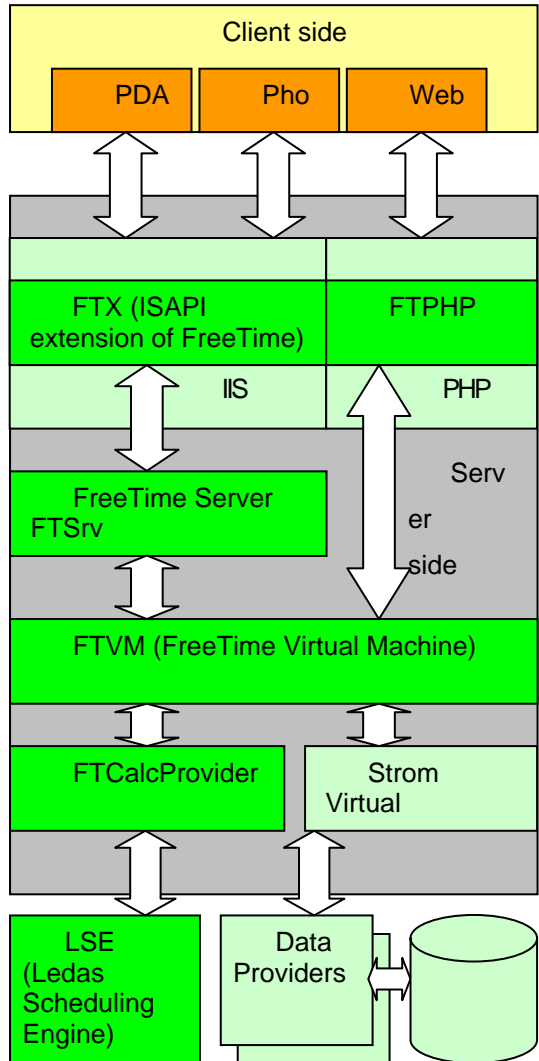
Client side

PDA

Pho

Web

FTX (ISAPI extension of FreeTime)

FTPHP

IIS

PHP

Serv er side

FreeTime Server FTSrv

FTVM (FreeTime Virtual Machine)

FTCalcProvider

Strom Virtual

LSE (Ledas Scheduling Engine)

Data Providers